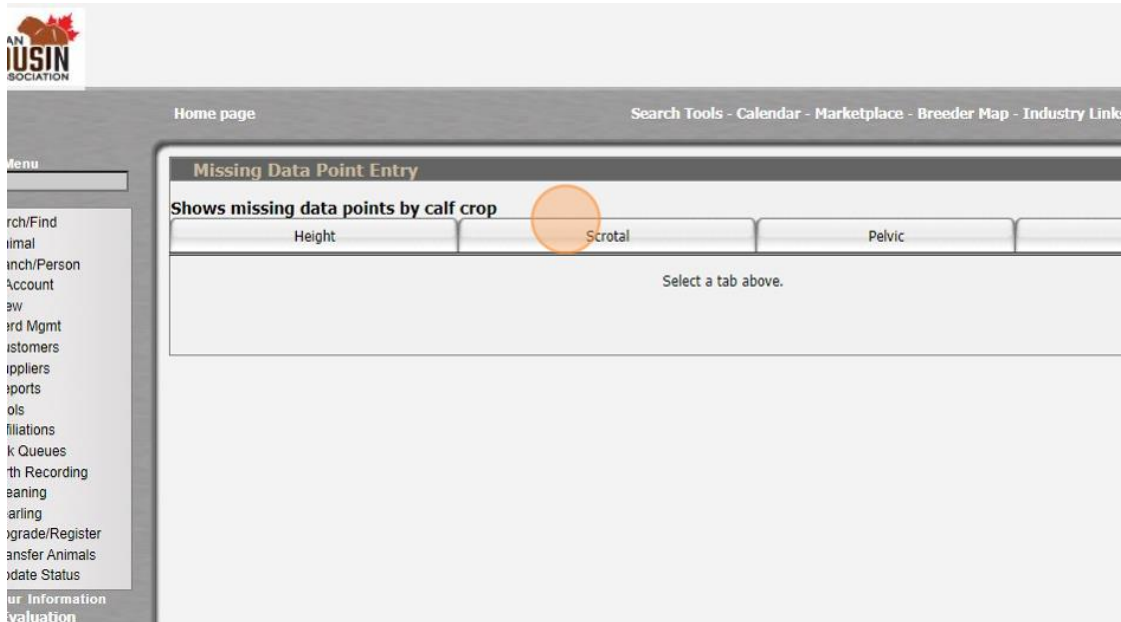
AN
USIN
SOCIATION

Home page

Search Tools - Calendar - Marketplace - Breeder Map - Industry Link

Menu

rch/Find
imal
nch/Person
Account
ew
rd Mgmt
istomers
ippliers
ports
ols
filiations
k Queues
rth Recording
eaning
arling
grade/Register
ansfer Animals
date Status
ur Information
valuation

Missing Data Point Entry

Shows missing data points by calf crop

| Height | Scrotal | Pelvic | |
|---|---|---|---|

Select a tab above.